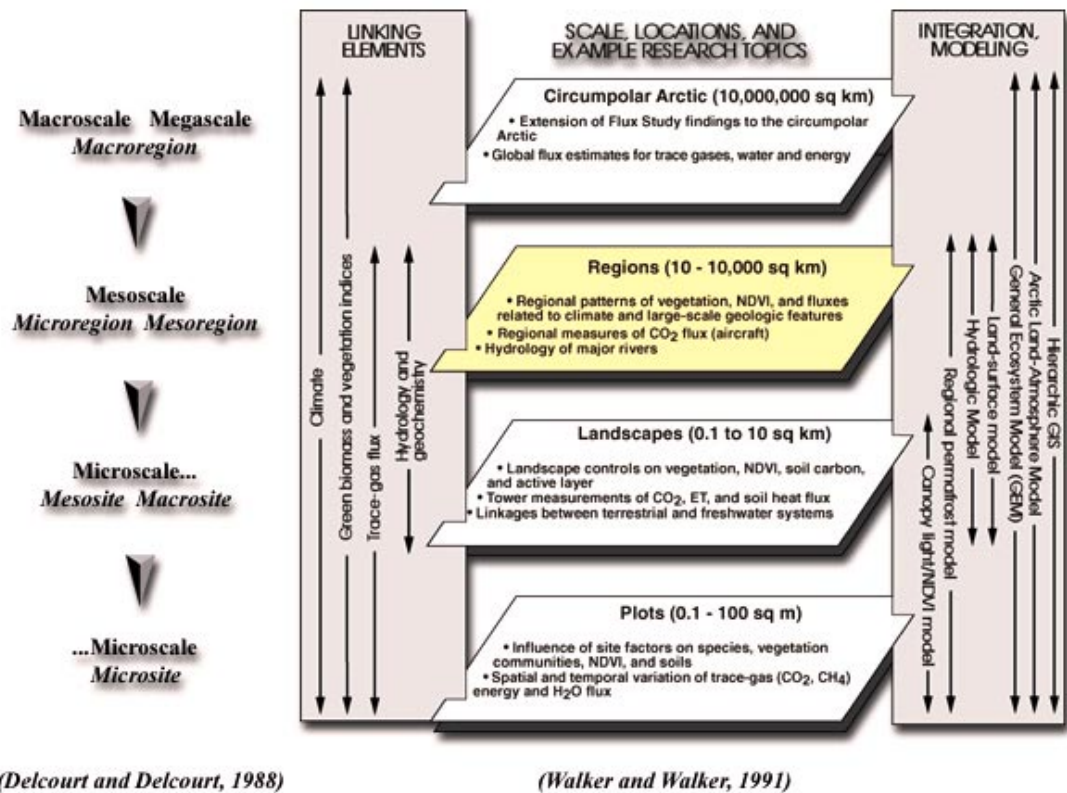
Macroscale Megascale
*Macroregion*

Mesoscale
*Microregion Mesoregion*

Microscale...
*Mesosite Macrosite*

...Microscale
*Microsite*

(Delcourt and Delcourt, 1988)

LINKING ELEMENTS

Climate

Green biomass and vegetation indices

Trace-gas flux

Hydrology and geochemistry

SCALE, LOCATIONS, AND EXAMPLE RESEARCH TOPICS

Circumpolar Arctic (10,000,000 sq km)
• Extension of Flux Study findings to the circumpolar Arctic
• Global flux estimates for trace gases, water and energy

Regions (10 - 10,000 sq km)
• Regional patterns of vegetation, NDVI, and fluxes related to climate and large-scale geologic features
• Regional measures of $CO_2$ flux (aircraft)
• Hydrology of major rivers

Landscapes (0.1 to 10 sq km)
• Landscape controls on vegetation, NDVI, soil carbon, and active layer
• Tower measurements of $CO_2$, ET, and soil heat flux
• Linkages between terrestrial and freshwater systems

Plots (0.1 - 100 sq m)
• Influence of site factors on species, vegetation communities, NDVI, and soils
• Spatial and temporal variation of trace-gas ($CO_2$, $CH_4$) energy and $H_2O$ flux

INTEGRATION, MODELING

Canopy light/NDVI model

Regional permafrost model

Hydrologic Model

Land-surface model

General Ecosystem Model (GEM)

Arctic Land-Atmosphere Model

Hierarchic GIS

(Walker and Walker, 1991)